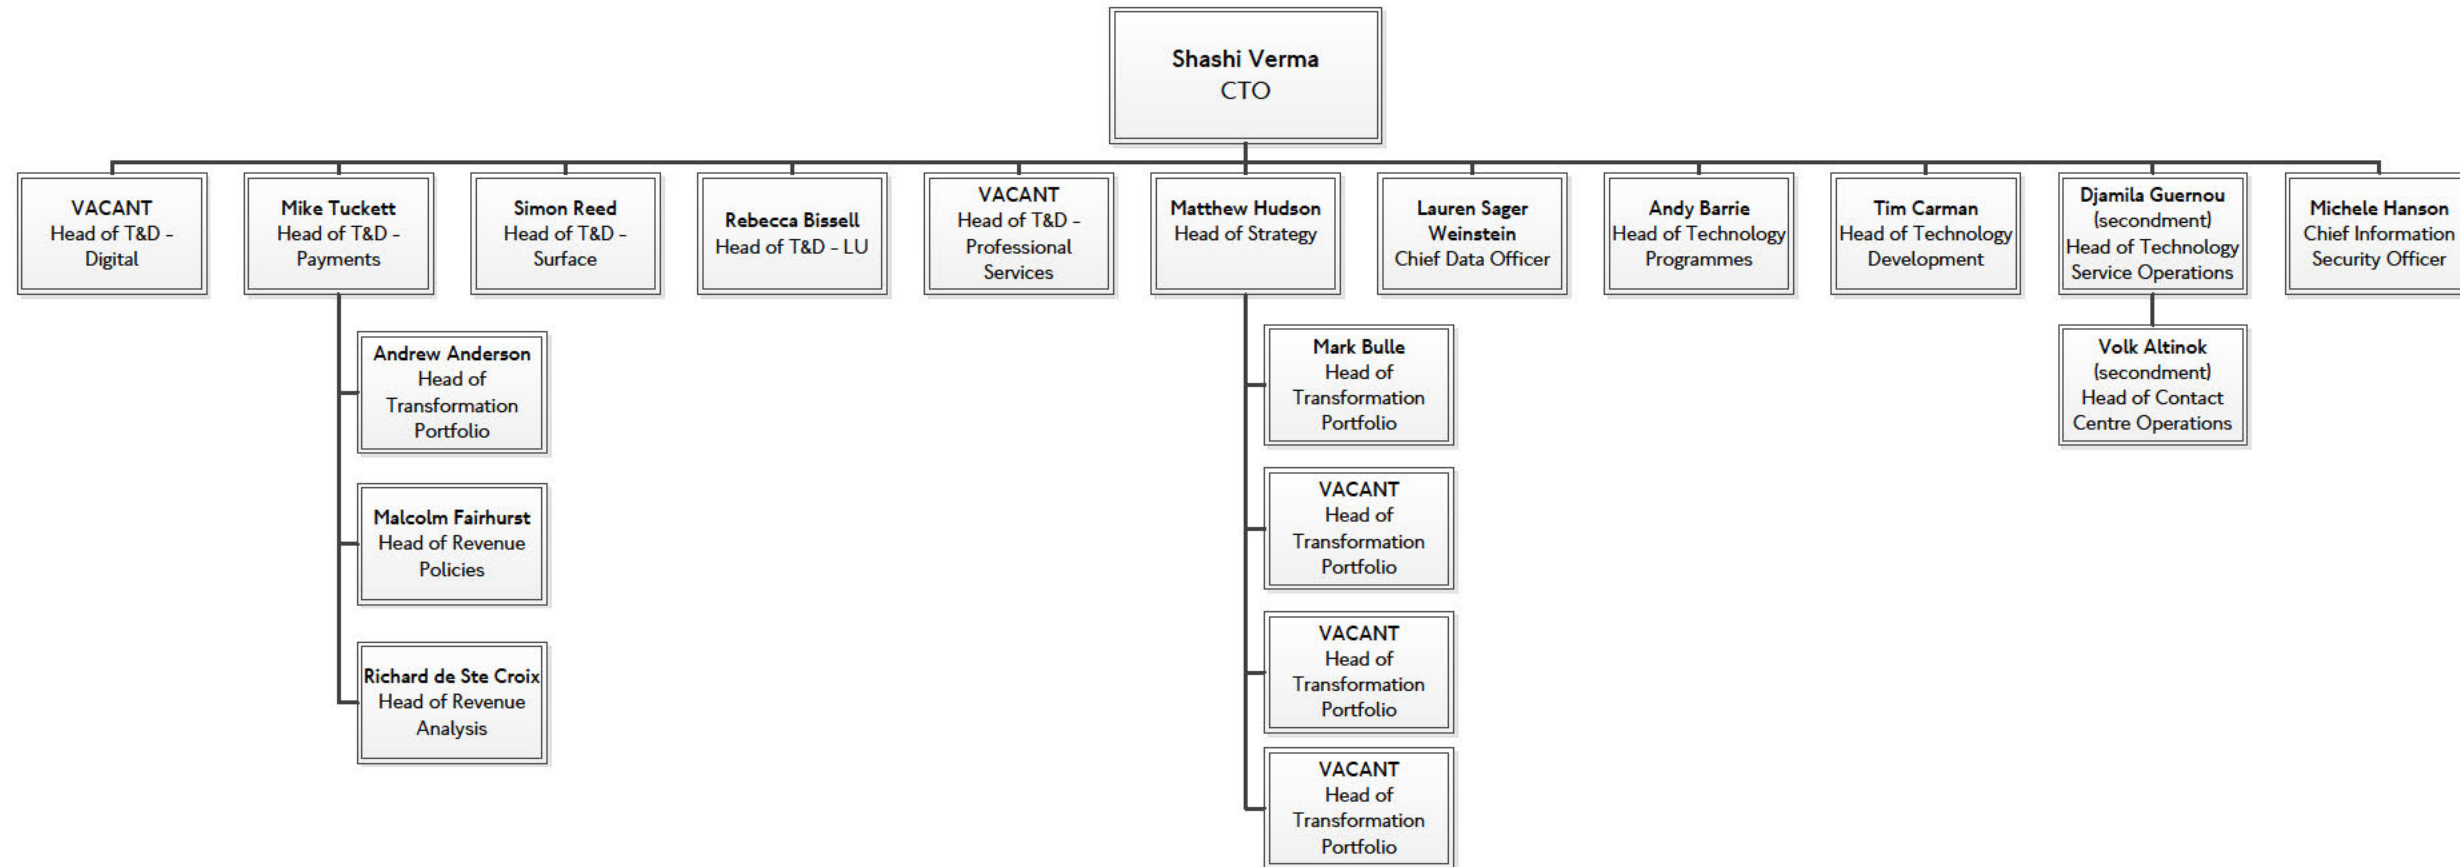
Shashi Verma
CTO

VACANT
Head of T&D - Digital

Mike Tuckett
Head of T&D - Payments

Andrew Anderson
Head of Transformation Portfolio

Malcolm Fairhurst
Head of Revenue Policies

Richard de Ste Croix
Head of Revenue Analysis

Simon Reed
Head of T&D - Surface

Rebecca Bissell
Head of T&D - LU

VACANT
Head of T&D - Professional Services

Matthew Hudson
Head of Strategy

Mark Bulle
Head of Transformation Portfolio

VACANT
Head of Transformation Portfolio

VACANT
Head of Transformation Portfolio

VACANT
Head of Transformation Portfolio

Lauren Sager Weinstein
Chief Data Officer

Andy Barrie
Head of Technology Programmes

Tim Carman
Head of Technology Development

Djamila Guernou
(secondment)
Head of Technology Service Operations

Volk Altinok
(secondment)
Head of Contact Centre Operations

Michele Hanson
Chief Information Security Officer